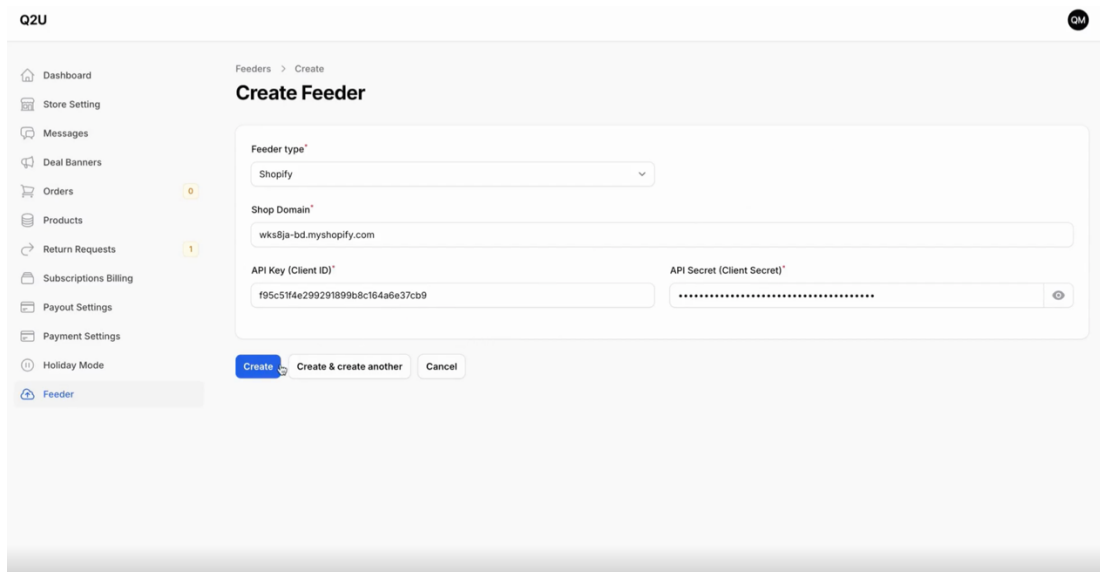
Q2U

QM

Dashboard
Store Setting
Messages
Deal Banners
Orders 0
Products
Return Requests 1
Subscriptions Billing
Payout Settings
Payment Settings
Holiday Mode
Feeder

Feeders > Create

Create Feeder

Feeder type*
Shopify

Shop Domain*
wks8ja-bd.myshopify.com

API Key (Client ID)*
f95c51f4e299291899b8c164a6e37cb9

API Secret (Client Secret)*
••••••••••••••••••••••••••••••••••••

Create | Create & create another | Cancel